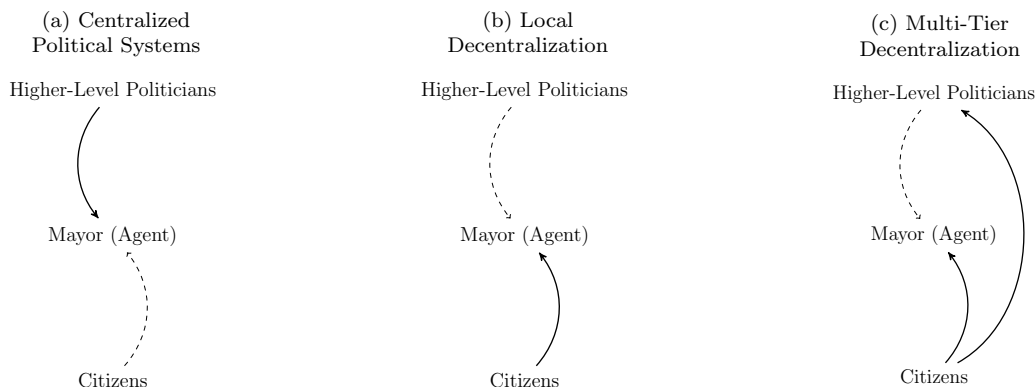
(a) Centralized Political Systems

Higher-Level Politicians

Mayor (Agent)

Citizens

(b) Local Decentralization

Higher-Level Politicians

Mayor (Agent)

Citizens

(c) Multi-Tier Decentralization

Higher-Level Politicians

Mayor (Agent)

Citizens